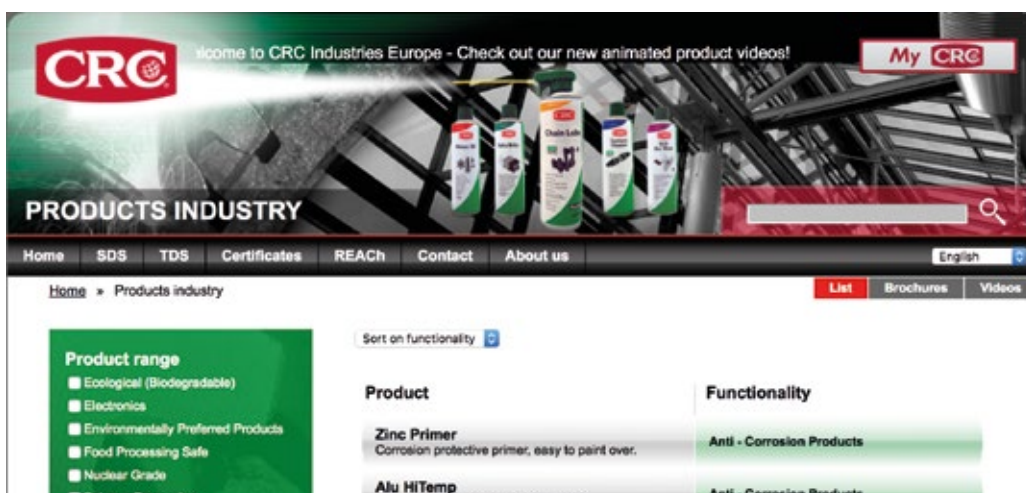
CRC

lcome to CRC Industries Europe - Check out our new animated product videos!

My CRC

PRODUCTS INDUSTRY

Home SDS TDS Certificates REACh Contact About us

English

Home » Products industry

List Brochures Videos

Product range
Ecological (Biodegradable)
Electronics
Environmentally Preferred Products
Food Processing Safe
Nuclear Grade

Sort on functionality

| Product | Functionality |
|---|---|
| Zinc Primer<br>Corrosion protective primer, easy to paint over. | Anti - Corrosion Products |
| Alu HiTemp | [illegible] |